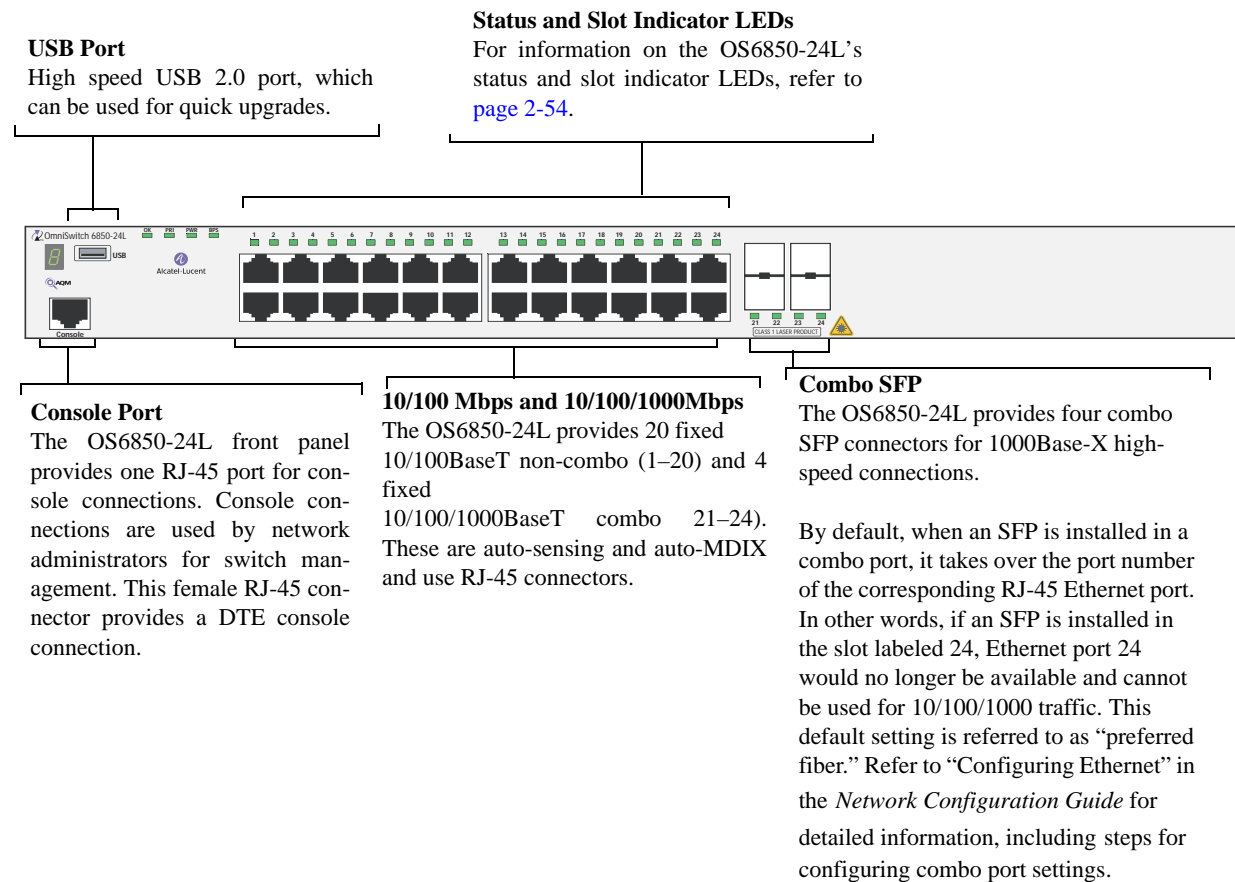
**USB Port**
High speed USB 2.0 port, which can be used for quick upgrades.

**Status and Slot Indicator LEDs**
For information on the OS6850-24L's status and slot indicator LEDs, refer to page 2-54.

OmniSwitch 6850-24L

8

USB

OK PRI PWR BPS

Alcatel-Lucent

AQM

Console

1 2 3 4 5 6 7 8 9 10 11 12 13 14 15 16 17 18 19 20 21 22 23 24

21 22 23 24

CLASS 1 LASER PRODUCT

**Console Port**
The OS6850-24L front panel provides one RJ-45 port for console connections. Console connections are used by network administrators for switch management. This female RJ-45 connector provides a DTE console connection.

**10/100 Mbps and 10/100/1000Mbps**
The OS6850-24L provides 20 fixed 10/100BaseT non-combo (1–20) and 4 fixed
10/100/1000BaseT combo 21–24). These are auto-sensing and auto-MDIX and use RJ-45 connectors.

**Combo SFP**
The OS6850-24L provides four combo SFP connectors for 1000Base-X high-speed connections.

By default, when an SFP is installed in a combo port, it takes over the port number of the corresponding RJ-45 Ethernet port. In other words, if an SFP is installed in the slot labeled 24, Ethernet port 24 would no longer be available and cannot be used for 10/100/1000 traffic. This default setting is referred to as "preferred fiber." Refer to "Configuring Ethernet" in the *Network Configuration Guide* for detailed information, including steps for configuring combo port settings.